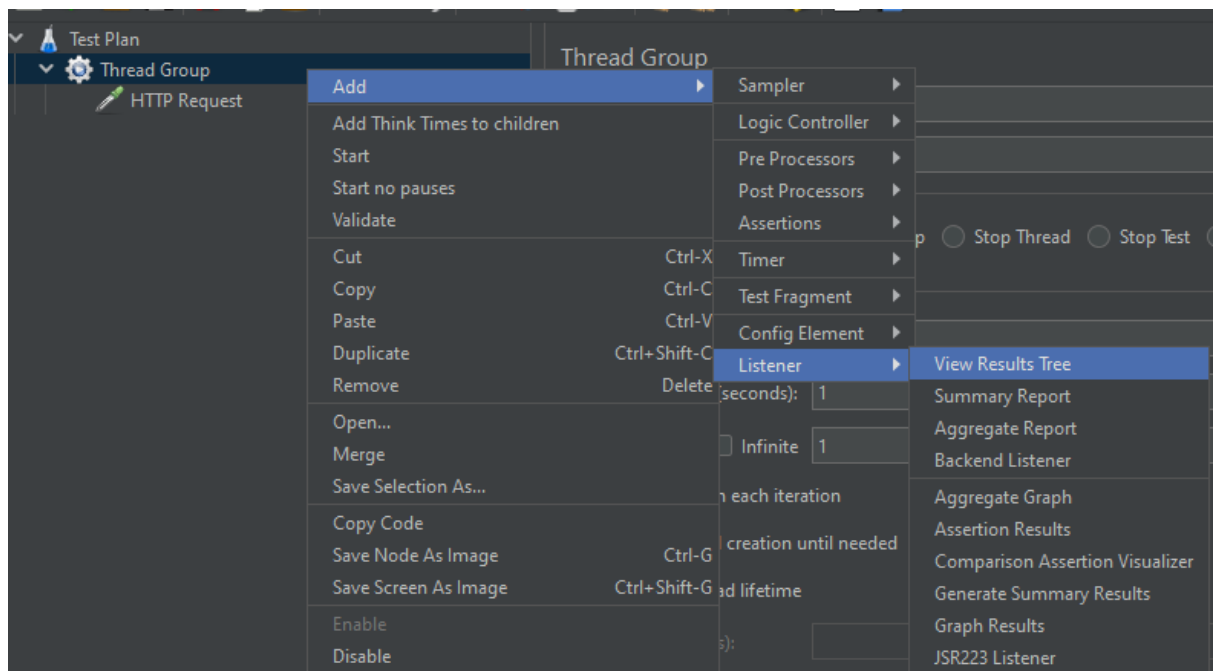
Test Plan
Thread Group
HTTP Request

Thread Group

Add
Add Think Times to children
Start
Start no pauses
Validate
Cut Ctrl-X
Copy Ctrl-C
Paste Ctrl-V
Duplicate Ctrl+Shift-C
Remove Delete
Open...
Merge
Save Selection As...
Copy Code
Save Node As Image Ctrl-G
Save Screen As Image Ctrl+Shift-G
Enable
Disable

Sampler
Logic Controller
Pre Processors
Post Processors
Assertions
Timer
Test Fragment
Config Element
Listener

View Results Tree
Summary Report
Aggregate Report
Backend Listener
Aggregate Graph
Assertion Results
Comparison Assertion Visualizer
Generate Summary Results
Graph Results
JSR223 Listener

p Stop Thread Stop Test
(seconds): 1
Infinite 1
n each iteration
l creation until needed
ad lifetime
s):